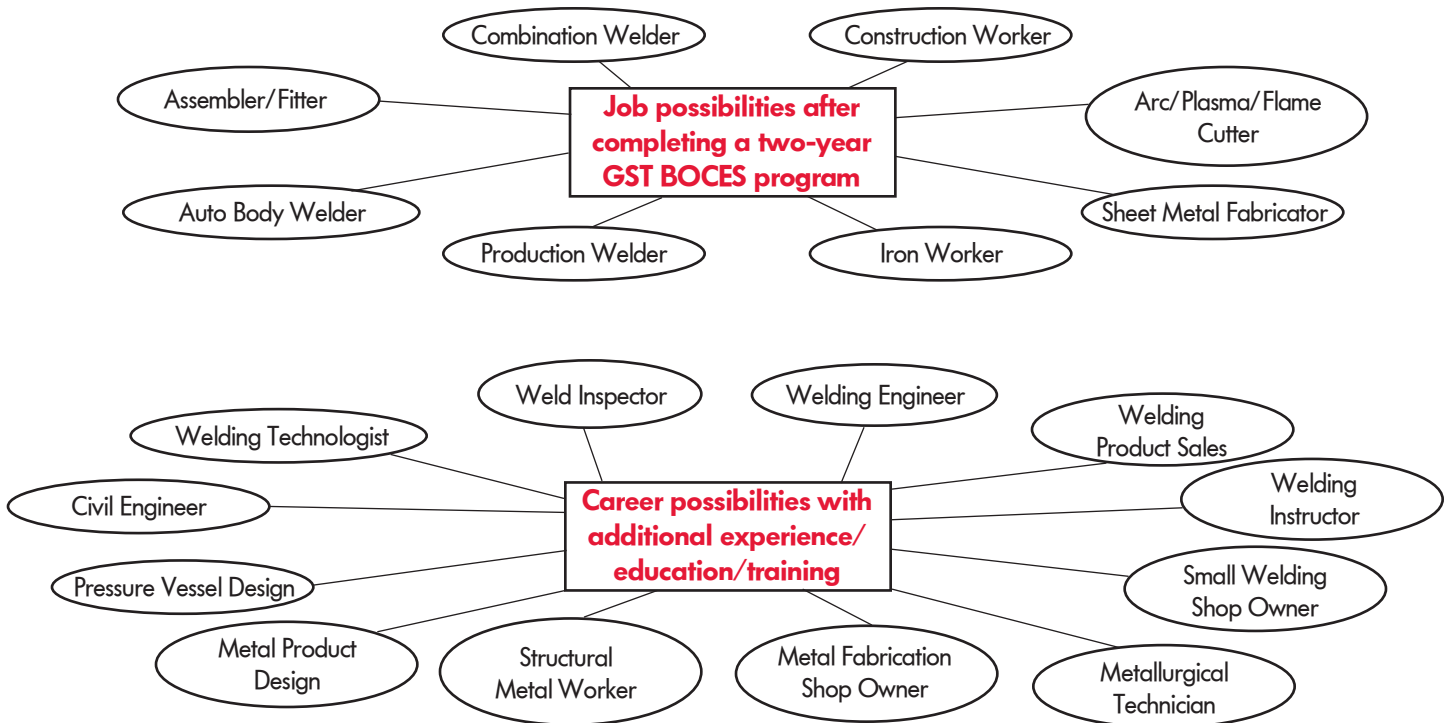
Combination Welder

Construction Worker

Assembler/Fitter

Job possibilities after completing a two-year GST BOCES program

Arc/Plasma/Flame Cutter

Auto Body Welder

Sheet Metal Fabricator

Production Welder

Iron Worker

Weld Inspector

Welding Engineer

Welding Technologist

Welding Product Sales

Civil Engineer

Career possibilities with additional experience/ education/training

Welding Instructor

Pressure Vessel Design

Small Welding Shop Owner

Metal Product Design

Structural Metal Worker

Metal Fabrication Shop Owner

Metallurgical Technician